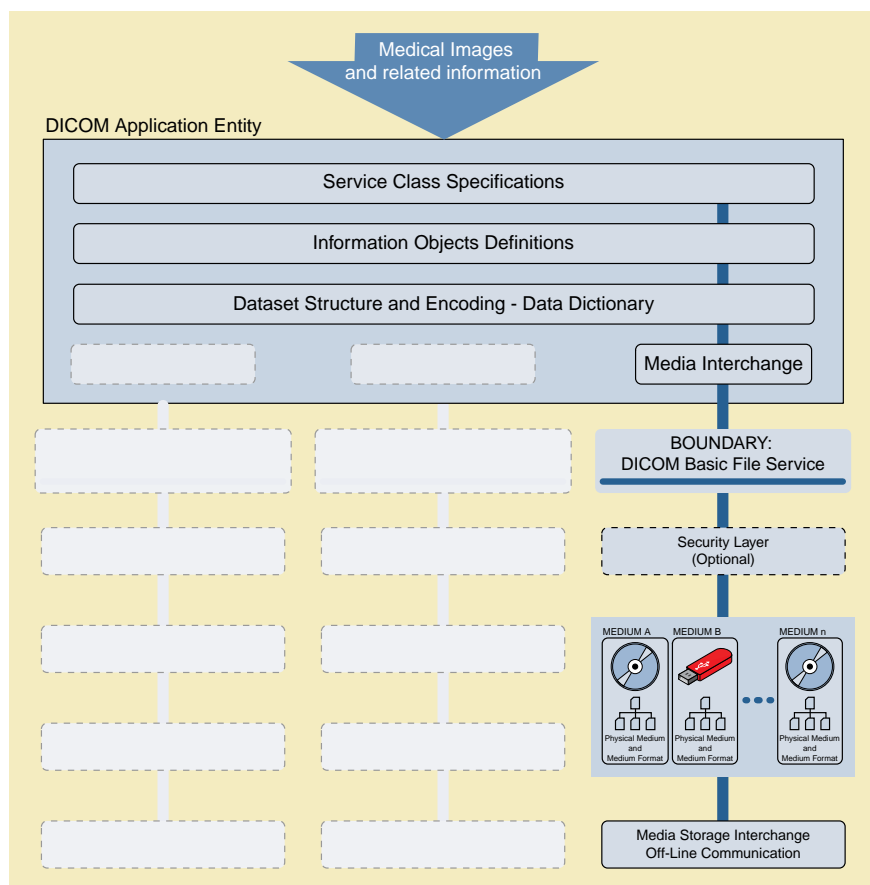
Medical Images and related information

DICOM Application Entity

Service Class Specifications

Information Objects Definitions

Dataset Structure and Encoding - Data Dictionary

Media Interchange

BOUNDARY: DICOM Basic File Service

Security Layer (Optional)

MEDIUM A

MEDIUM B

MEDIUM n

Physical Medium and Medium Format

Physical Medium and Medium Format

Physical Medium and Medium Format

Media Storage Interchange Off-Line Communication